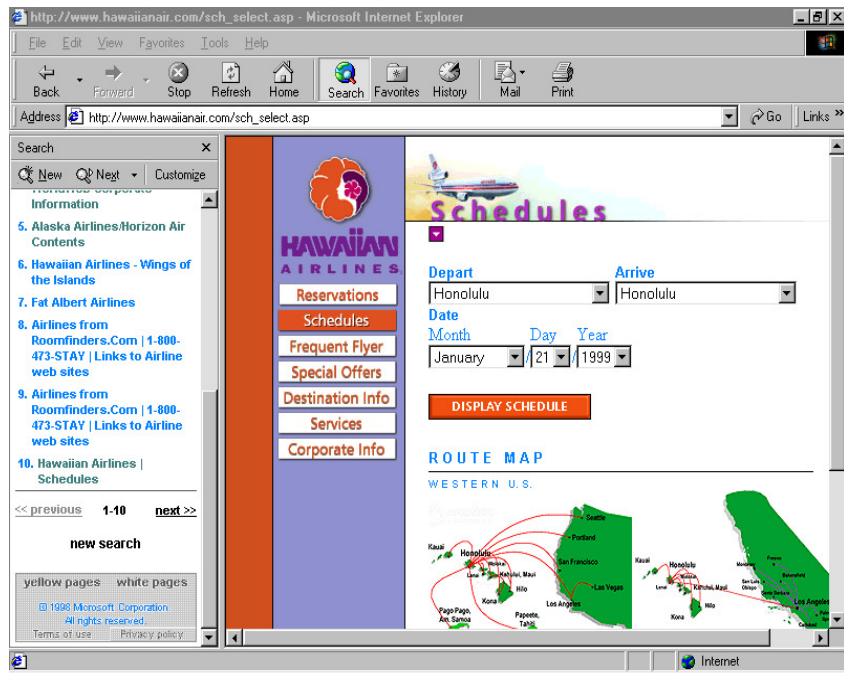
http://www.hawaiianair.com/sch_select.asp - Microsoft Internet Explorer

File Edit View Favorites Tools Help

Back Forward Stop Refresh Home Search Favorites History Mail Print

Address http://www.hawaiianair.com/sch_select.asp Go Links »

Search

New Next Customize

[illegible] Corporate Information

5. Alaska Airlines/Horizon Air Contents

6. Hawaiian Airlines - Wings of the Islands

7. Fat Albert Airlines

8. Airlines from Roomfinders.Com | 1-800-473-STAY | Links to Airline web sites

9. Airlines from Roomfinders.Com | 1-800-473-STAY | Links to Airline web sites

10. Hawaiian Airlines | Schedules

<< previous 1-10 next >>

new search

yellow pages white pages

© 1998 Microsoft Corporation. All rights reserved.

Terms of use Privacy policy

HAWAIIAN AIRLINES

Reservations

Schedules

Frequent Flyer

Special Offers

Destination Info

Services

Corporate Info

Schedules

Depart
Honolulu

Arrive
Honolulu

Date

Month
January

Day
21

Year
1999

DISPLAY SCHEDULE

ROUTE MAP

WESTERN U.S.

Seattle

Portland

Kauai

Honolulu

Molokai

Lanai

Kahului, Maui

Hilo

Kona

San Francisco

Las Vegas

Los Angeles

Pago Pago, Am. Samoa

Papeete, Tahiti

Kauai

Honolulu

Kahului, Maui

Hilo

Kona

Los Angeles

Internet